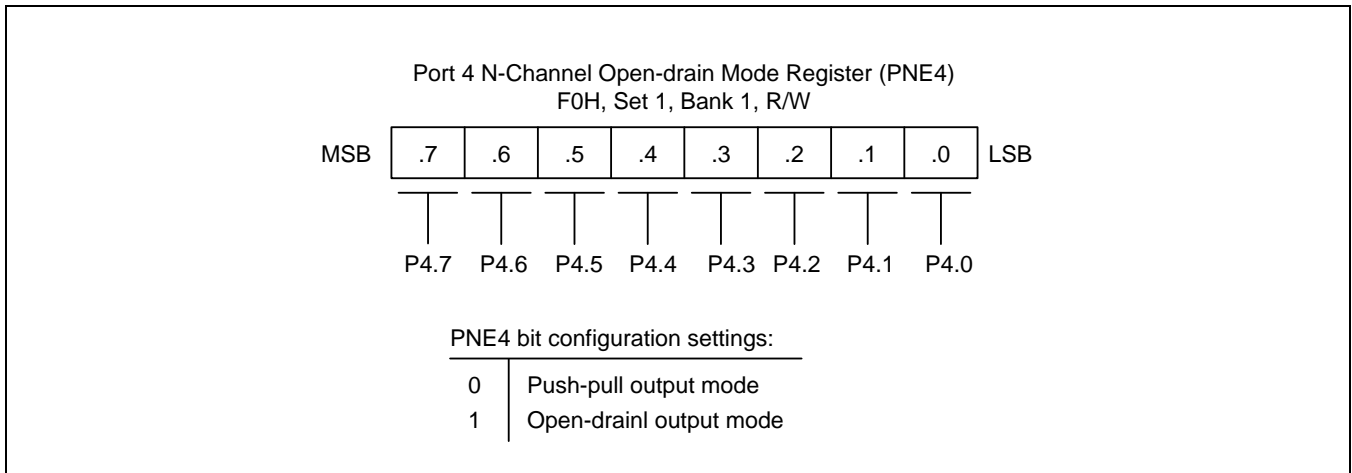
Port 4 N-Channel Open-drain Mode Register (PNE4)
F0H, Set 1, Bank 1, R/W

| MSB | .7 | .6 | .5 | .4 | .3 | .2 | .1 | .0 | LSB |
|---|---|---|---|---|---|---|---|---|---|

P4.7 P4.6 P4.5 P4.4 P4.3 P4.2 P4.1 P4.0

PNE4 bit configuration settings:

| | |
|---|---|
| 0 | Push-pull output mode |
| 1 | Open-drainl output mode |